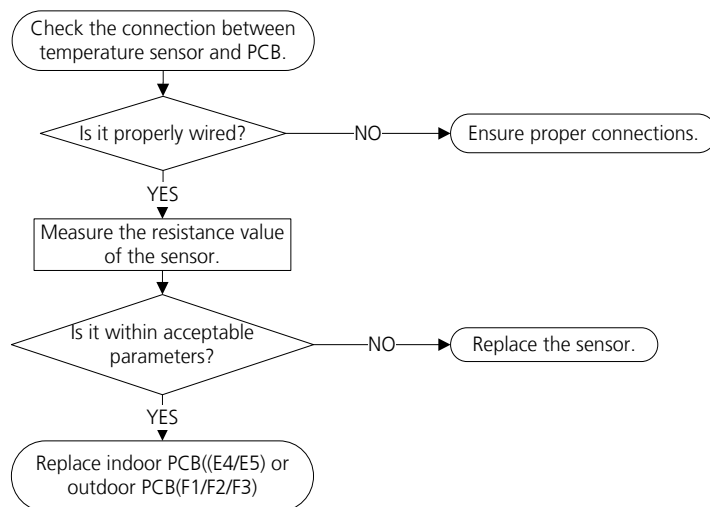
Check the connection between temperature sensor and PCB.

Is it properly wired?

NO

Ensure proper connections.

YES

Measure the resistance value of the sensor.

Is it within acceptable parameters?

NO

Replace the sensor.

YES

Replace indoor PCB((E4/E5) or outdoor PCB(F1/F2/F3)